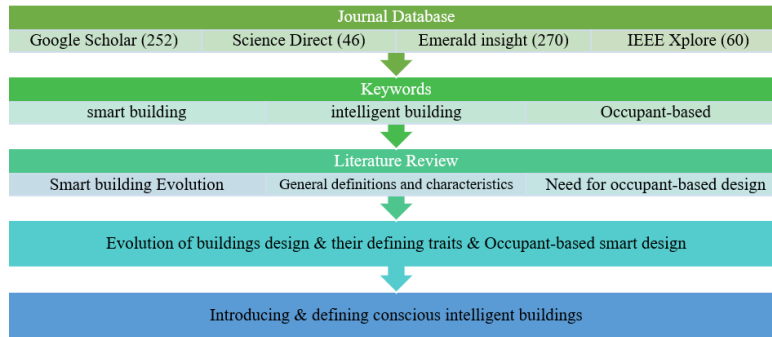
Journal Database

Google Scholar (252)
Science Direct (46)
Emerald insight (270)
IEEE Xplore (60)

Keywords

smart building
intelligent building
Occupant-based

Literature Review

Smart building Evolution
General definitions and characteristics
Need for occupant-based design

Evolution of buildings design & their defining traits & Occupant-based smart design

Introducing & defining conscious intelligent buildings